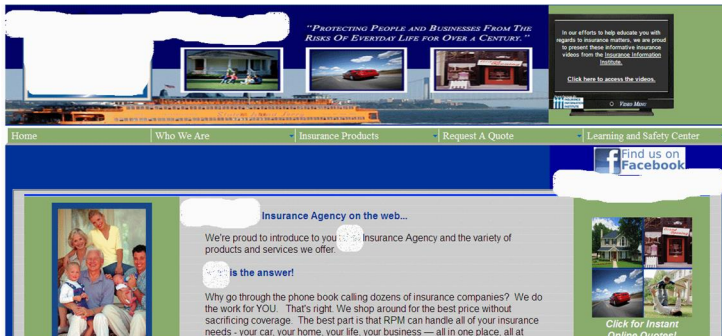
"Protecting People and Businesses From The Risks Of Everyday Life for Over a Century."

In our efforts to help educate you with regards to insurance matters, we are proud to present these informative insurance videos from the Insurance Information Institute.

Click here to access the videos.

Views More

Home | Who We Are | Insurance Products | Request A Quote | Learning and Safety Center

Find us on Facebook

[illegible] Insurance Agency on the web...

We're proud to introduce to you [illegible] Insurance Agency and the variety of products and services we offer.

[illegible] is the answer!

Why go through the phone book calling dozens of insurance companies? We do the work for YOU. That's right. We shop around for the best price without sacrificing coverage. The best part is that RPM can handle all of your insurance needs - your car, your home, your life, your business — all in one place, all at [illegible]

Click for Instant Online Quotes!